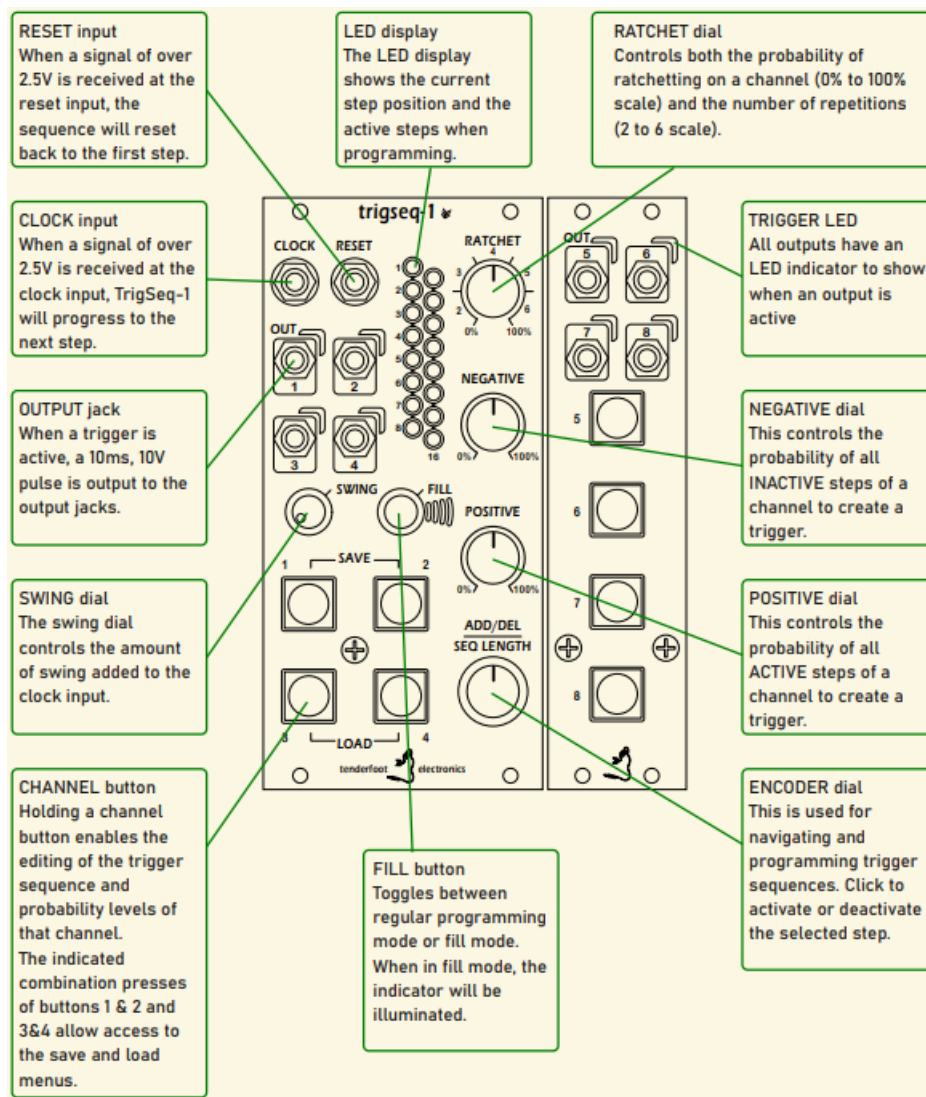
RESET input
When a signal of over 2.5V is received at the reset input, the sequence will reset back to the first step.

LED display
The LED display shows the current step position and the active steps when programming.

RATCHET dial
Controls both the probability of ratchetting on a channel (0% to 100% scale) and the number of repetitions (2 to 6 scale).

CLOCK input
When a signal of over 2.5V is received at the clock input, TrigSeq-1 will progress to the next step.

TRIGGER LED
All outputs have an LED indicator to show when an output is active

OUTPUT jack
When a trigger is active, a 10ms, 10V pulse is output to the output jacks.

NEGATIVE dial
This controls the probability of all INACTIVE steps of a channel to create a trigger.

SWING dial
The swing dial controls the amount of swing added to the clock input.

POSITIVE dial
This controls the probability of all ACTIVE steps of a channel to create a trigger.

CHANNEL button
Holding a channel button enables the editing of the trigger sequence and probability levels of that channel.
The indicated combination presses of buttons 1 & 2 and 3&4 allow access to the save and load menus.

FILL button
Toggles between regular programming mode or fill mode. When in fill mode, the indicator will be illuminated.

ENCODER dial
This is used for navigating and programming trigger sequences. Click to activate or deactivate the selected step.

trigseq-1
CLOCK RESET
RATCHET
3 4 5
2 6
0% 100%
1 2 3 4 5 6 7 8 16
OUT
1 2 3 4
NEGATIVE
0% 100%
SWING FILL
POSITIVE
0% 100%
1 SAVE 2
ADD/DEL
SEQ LENGTH
3 LOAD 4
tenderfoot electronics
OUT
5 6 7 8
5 6 7 8